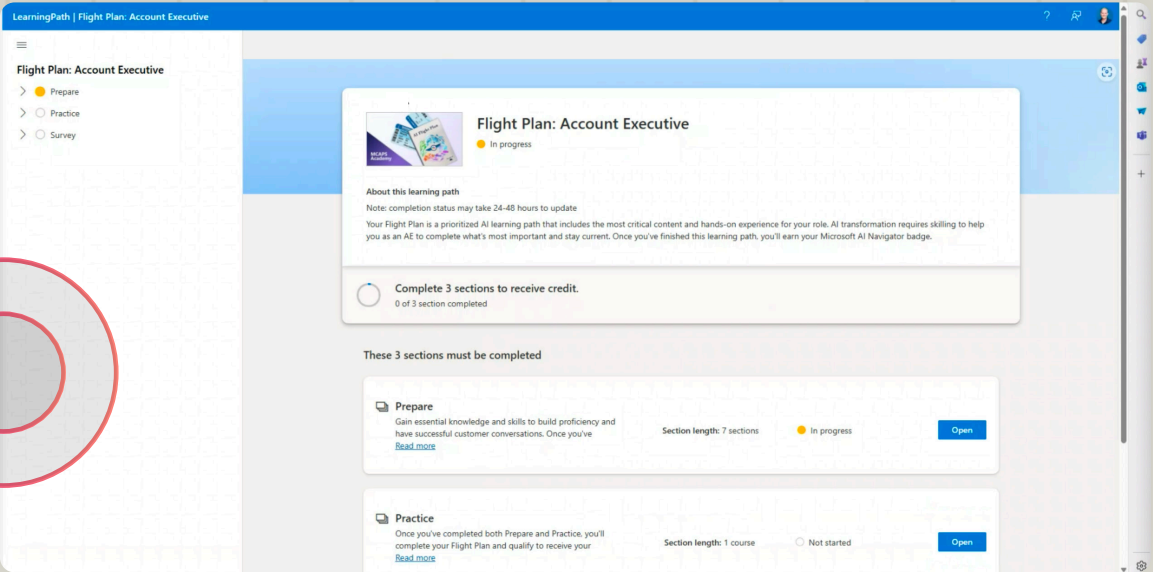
LearningPath | Flight Plan: Account Executive

?

Flight Plan: Account Executive

Prepare

Practice

Survey

MCAPS Academy

AI Flight Plan

Flight Plan: Account Executive

In progress

About this learning path

Note: completion status may take 24-48 hours to update

Your Flight Plan is a prioritized AI learning path that includes the most critical content and hands-on experience for your role. AI transformation requires skilling to help you as an AE to complete what's most important and stay current. Once you've finished this learning path, you'll earn your Microsoft AI Navigator badge.

Complete 3 sections to receive credit.

0 of 3 section completed

These 3 sections must be completed

Prepare

Gain essential knowledge and skills to build proficiency and have successful customer conversations. Once you've

Read more

Section length: 7 sections

In progress

Open

Practice

Once you've completed both Prepare and Practice, you'll complete your Flight Plan and qualify to receive your

Read more

Section length: 1 course

Not started

Open